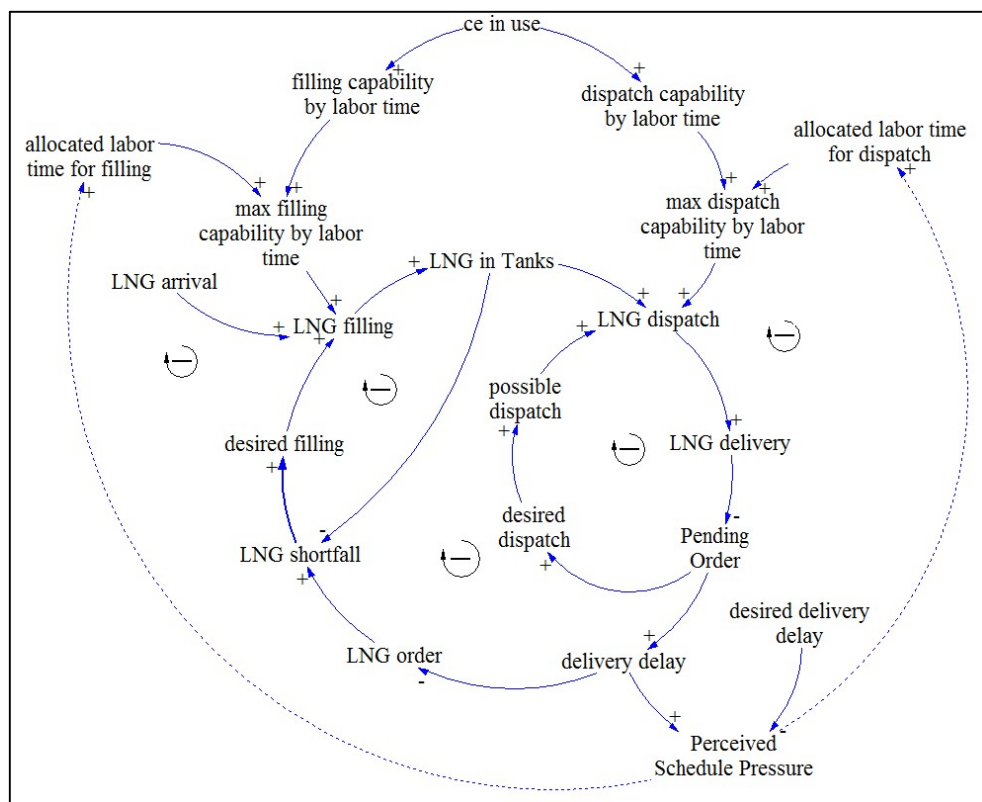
ce in use

+ filling capability by labor time

+ dispatch capability by labor time

allocated labor time for filling +

allocated labor time for dispatch +

+ + max filling capability by labor time

+ + max dispatch capability by labor time

+ LNG in Tanks

LNG arrival

+ + LNG filling

+ + LNG dispatch

+ possible dispatch

+ LNG delivery

desired filling +

desired dispatch +

- Pending Order

- LNG shortfall +

desired delivery delay

+ delivery delay

LNG order -

+ - Perceived Schedule Pressure